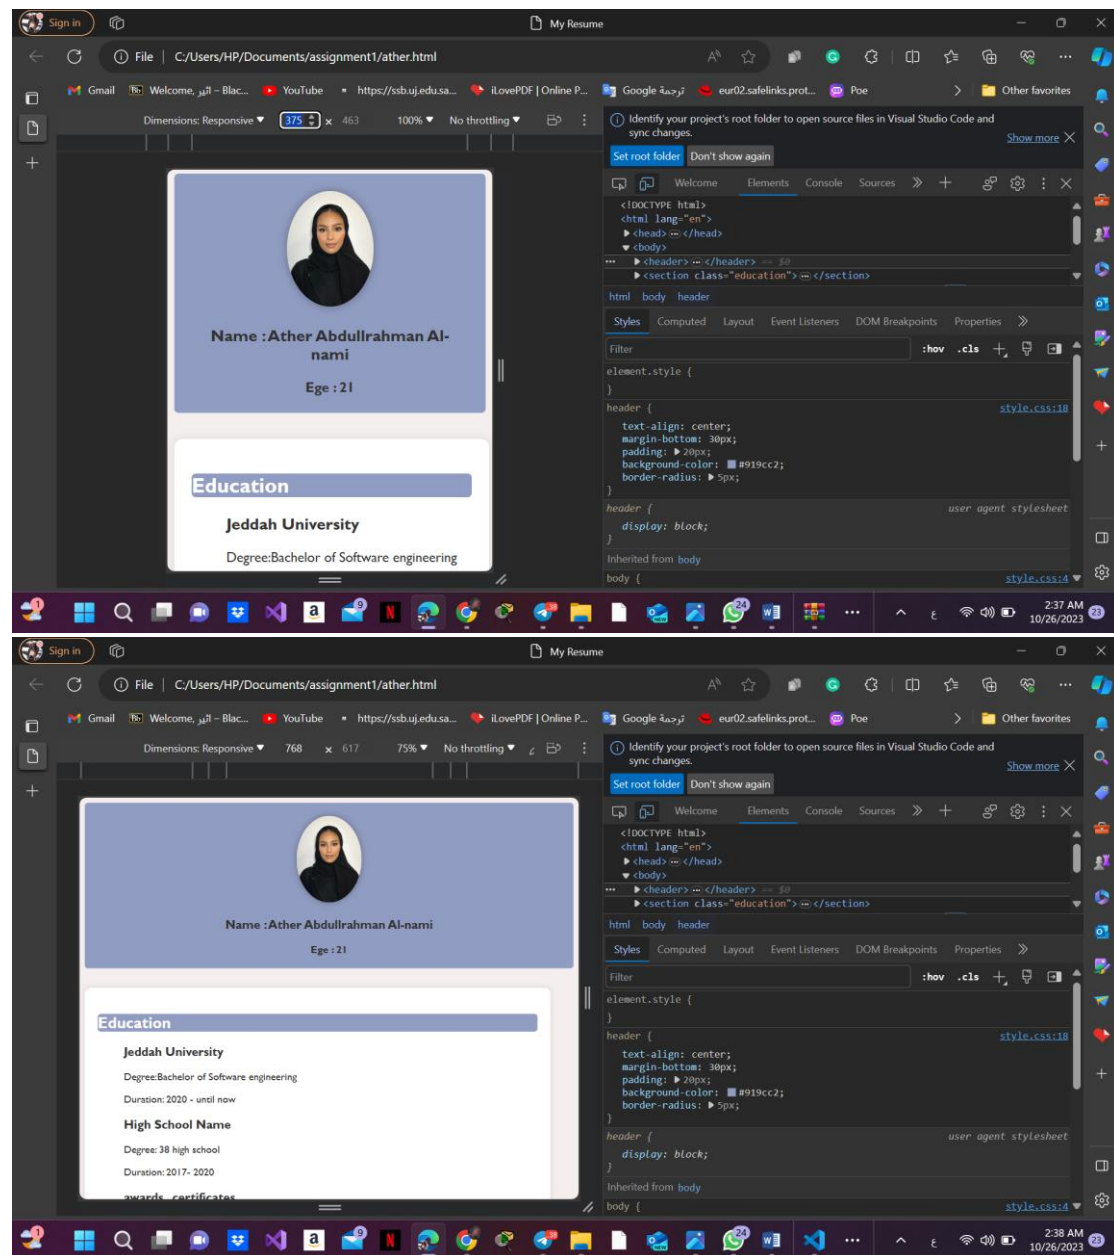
Sign in

My Resume

File | C:/Users/HP/Documents/assignment1/ather.html

Gmail Welcome, اثير – Blac... YouTube https://ssb.uj.edu.sa... iLovePDF | Online P... Google ترجمة eur02.safelinks.prot... Poe Other favorites

Dimensions: Responsive 375 × 463 100% No throttling

Name :Ather Abdullrahman Al-nami

Ege : 21

Education

Jeddah University

Degree:Bachelor of Software engineering

Identify your project's root folder to open source files in Visual Studio Code and sync changes.

Show more

Set root folder Don't show again

Welcome Elements Console Sources

<!DOCTYPE html>
<html lang="en">
<head> ⋯ </head>
<body>
<header> ⋯ </header> == $0
<section class="education"> ⋯ </section>

html body header

Styles Computed Layout Event Listeners DOM Breakpoints Properties

Filter :hov .cls

element.style {
}

header { style.css:18
text-align: center;
margin-bottom: 30px;
padding: 20px;
background-color: #919cc2;
border-radius: 5px;
}

header { user agent stylesheet
display: block;
}

Inherited from body

body { style.css:4

2:37 AM 10/26/2023

Sign in

My Resume

File | C:/Users/HP/Documents/assignment1/ather.html

Gmail Welcome, اثير – Blac... YouTube https://ssb.uj.edu.sa... iLovePDF | Online P... Google ترجمة eur02.safelinks.prot... Poe Other favorites

Dimensions: Responsive 768 × 617 75% No throttling

Name :Ather Abdullrahman Al-nami

Ege : 21

Education

Jeddah University

Degree:Bachelor of Software engineering

Duration: 2020 - until now

High School Name

Degree: 38 high school

Duration: 2017- 2020

awards certificates

Identify your project's root folder to open source files in Visual Studio Code and sync changes.

Show more

Set root folder Don't show again

Welcome Elements Console Sources

<!DOCTYPE html>
<html lang="en">
<head> ⋯ </head>
<body>
<header> ⋯ </header> == $0
<section class="education"> ⋯ </section>

html body header

Styles Computed Layout Event Listeners DOM Breakpoints Properties

Filter :hov .cls

element.style {
}

header { style.css:18
text-align: center;
margin-bottom: 30px;
padding: 20px;
background-color: #919cc2;
border-radius: 5px;
}

header { user agent stylesheet
display: block;
}

Inherited from body

body { style.css:4

2:38 AM 10/26/2023